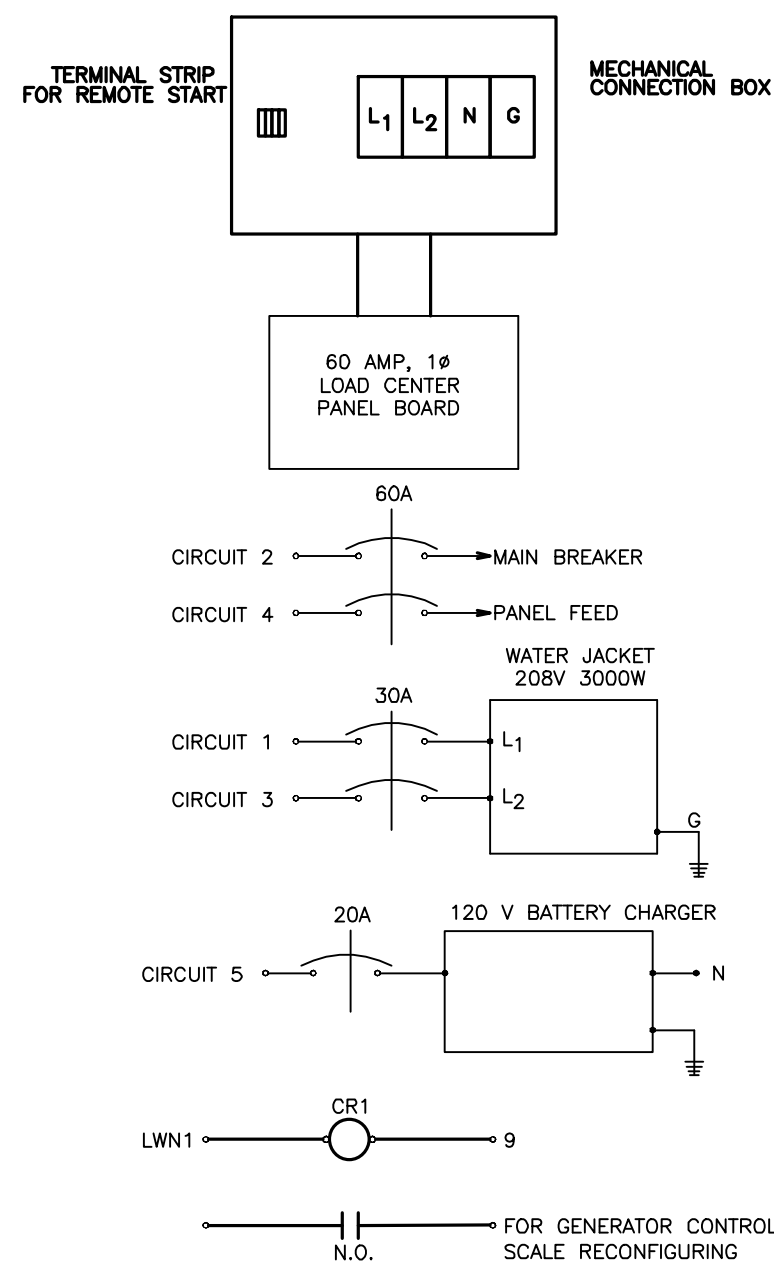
TERMINAL STRIP FOR REMOTE START

$L_1$ $L_2$ N G

MECHANICAL CONNECTION BOX

60 AMP, 1ø LOAD CENTER PANEL BOARD

60A

CIRCUIT 2 MAIN BREAKER

CIRCUIT 4 PANEL FEED

WATER JACKET 208V 3000W

30A

CIRCUIT 1 $L_1$

CIRCUIT 3 $L_2$

G

20A

120 V BATTERY CHARGER

CIRCUIT 5

N

CR1

LWN1

9

N.O.

FOR GENERATOR CONTROL SCALE RECONFIGURING